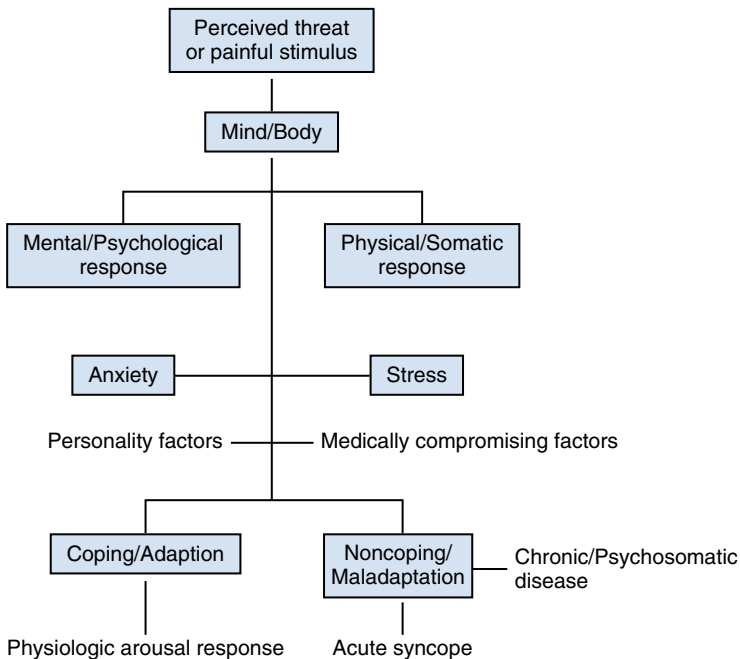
Perceived threat or painful stimulus

Mind/Body

Mental/Psychological response

Physical/Somatic response

Anxiety

Stress

Personality factors

Medically compromising factors

Coping/Adaption

Noncoping/ Maladaptation

Chronic/Psychosomatic disease

Physiologic arousal response

Acute syncope